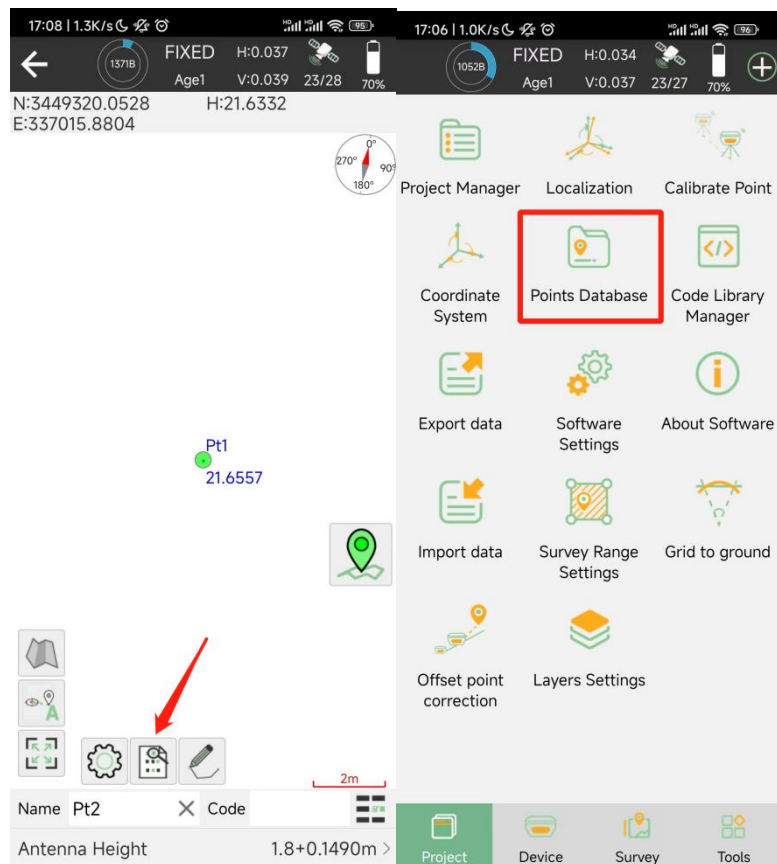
17:08 | 1.3K/s
95
1371B
FIXED
Age1
H:0.037
V:0.039
23/28
70%
N:3449320.0528
E:337015.8804
H:21.6332
0°
270°
90°
180°
Pt1
21.6557
A
2m
Name Pt2
Code
Antenna Height
1.8+0.1490m

17:06 | 1.0K/s
96
1052B
FIXED
Age1
H:0.034
V:0.037
23/27
70%
Project Manager
Localization
Calibrate Point
Coordinate System
Points Database
Code Library Manager
Export data
Software Settings
About Software
Import data
Survey Range Settings
Grid to ground
Offset point correction
Layers Settings
Project
Device
Survey
Tools